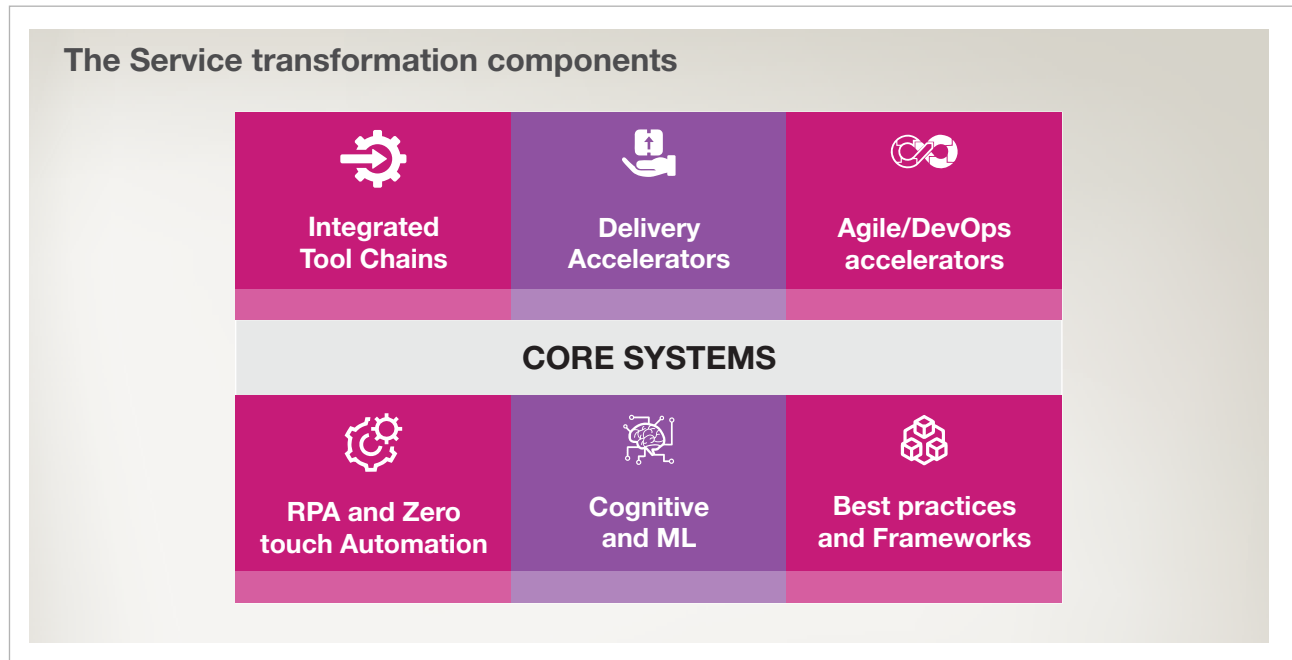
The Service transformation components

Integrated Tool Chains

Delivery Accelerators

Agile/DevOps accelerators

CORE SYSTEMS

RPA and Zero touch Automation

Cognitive and ML

Best practices and Frameworks